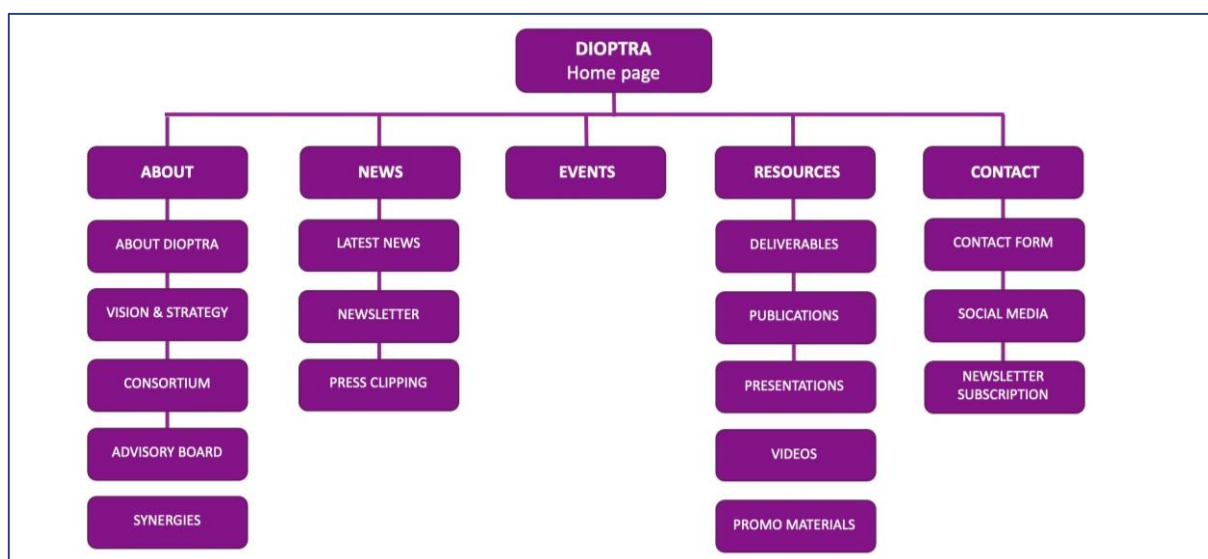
DIOPTRA
Home page

ABOUT
ABOUT DIOPTRA
VISION & STRATEGY
CONSORTIUM
ADVISORY BOARD
SYNERGIES

NEWS
LATEST NEWS
NEWSLETTER
PRESS CLIPPING

EVENTS

RESOURCES
DELIVERABLES
PUBLICATIONS
PRESENTATIONS
VIDEOS
PROMO MATERIALS

CONTACT
CONTACT FORM
SOCIAL MEDIA
NEWSLETTER SUBSCRIPTION